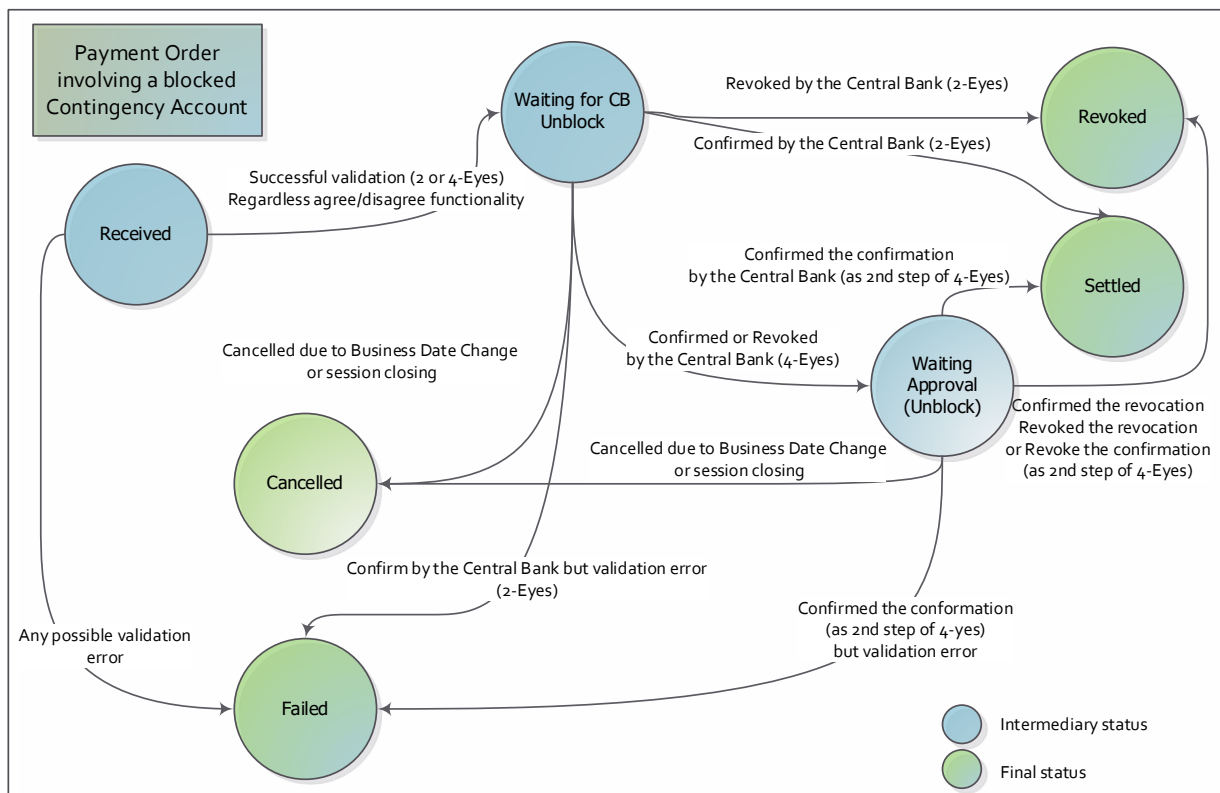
Payment Order involving a blocked Contingency Account

Waiting for CB Unblock

Revoked by the Central Bank (2-Eyes)

Revoked

Confirmed by the Central Bank (2-Eyes)

Successful validation (2 or 4-Eyes)
Regardless agree/disagree functionality

Received

Confirmed the confirmation
by the Central Bank (as 2nd step of 4-Eyes)

Settled

Cancelled due to Business Date Change
or session closing

Confirmed or Revoked
by the Central Bank (4-Eyes)

Waiting Approval (Unblock)

Confirmed the revocation
Revoked the revocation
or Revoke the confirmation
(as 2nd step of 4-Eyes)

Cancelled due to Business Date Change
or session closing

Cancelled

Confirm by the Central Bank but validation error
(2-Eyes)

Confirmed the conformation
(as 2nd step of 4-yes)
but validation error

Any possible validation
error

Failed

Intermediary status

Final status